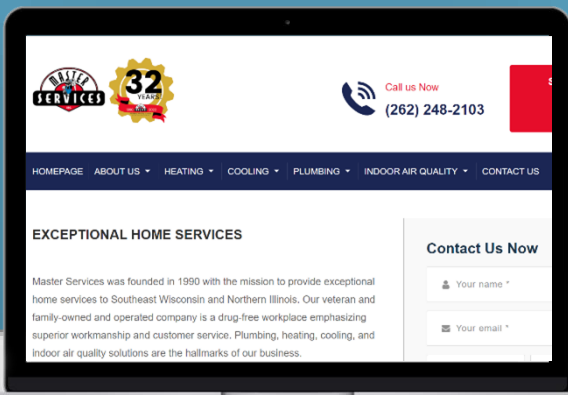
MASTER SERVICES

32 YEARS

Call us Now
(262) 248-2103

S

HOMEPAGE ABOUT US HEATING COOLING PLUMBING INDOOR AIR QUALITY CONTACT US

EXCEPTIONAL HOME SERVICES

Master Services was founded in 1990 with the mission to provide exceptional home services to Southeast Wisconsin and Northern Illinois. Our veteran and family-owned and operated company is a drug-free workplace emphasizing superior workmanship and customer service. Plumbing, heating, cooling, and indoor air quality solutions are the hallmarks of our business.

Contact Us Now

Your name *

Your email *